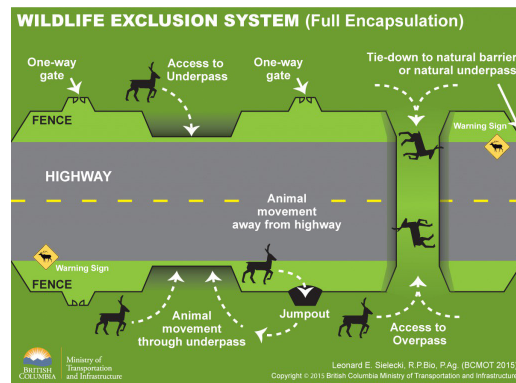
WILDLIFE EXCLUSION SYSTEM (Full Encapsulation)

One-way gate

Access to Underpass

One-way gate

Tie-down to natural barrier or natural underpass

FENCE

Warning Sign

HIGHWAY

Animal movement away from highway

Warning Sign

FENCE

Jumpout

Animal movement through underpass

Access to Overpass

BRITISH COLUMBIA

Ministry of Transportation and Infrastructure

Leonard E. Sielecki, R.P.Bio, P.Ag. (BCMOT 2015)

Copyright © 2015 British Columbia Ministry of Transportation and Infrastructure